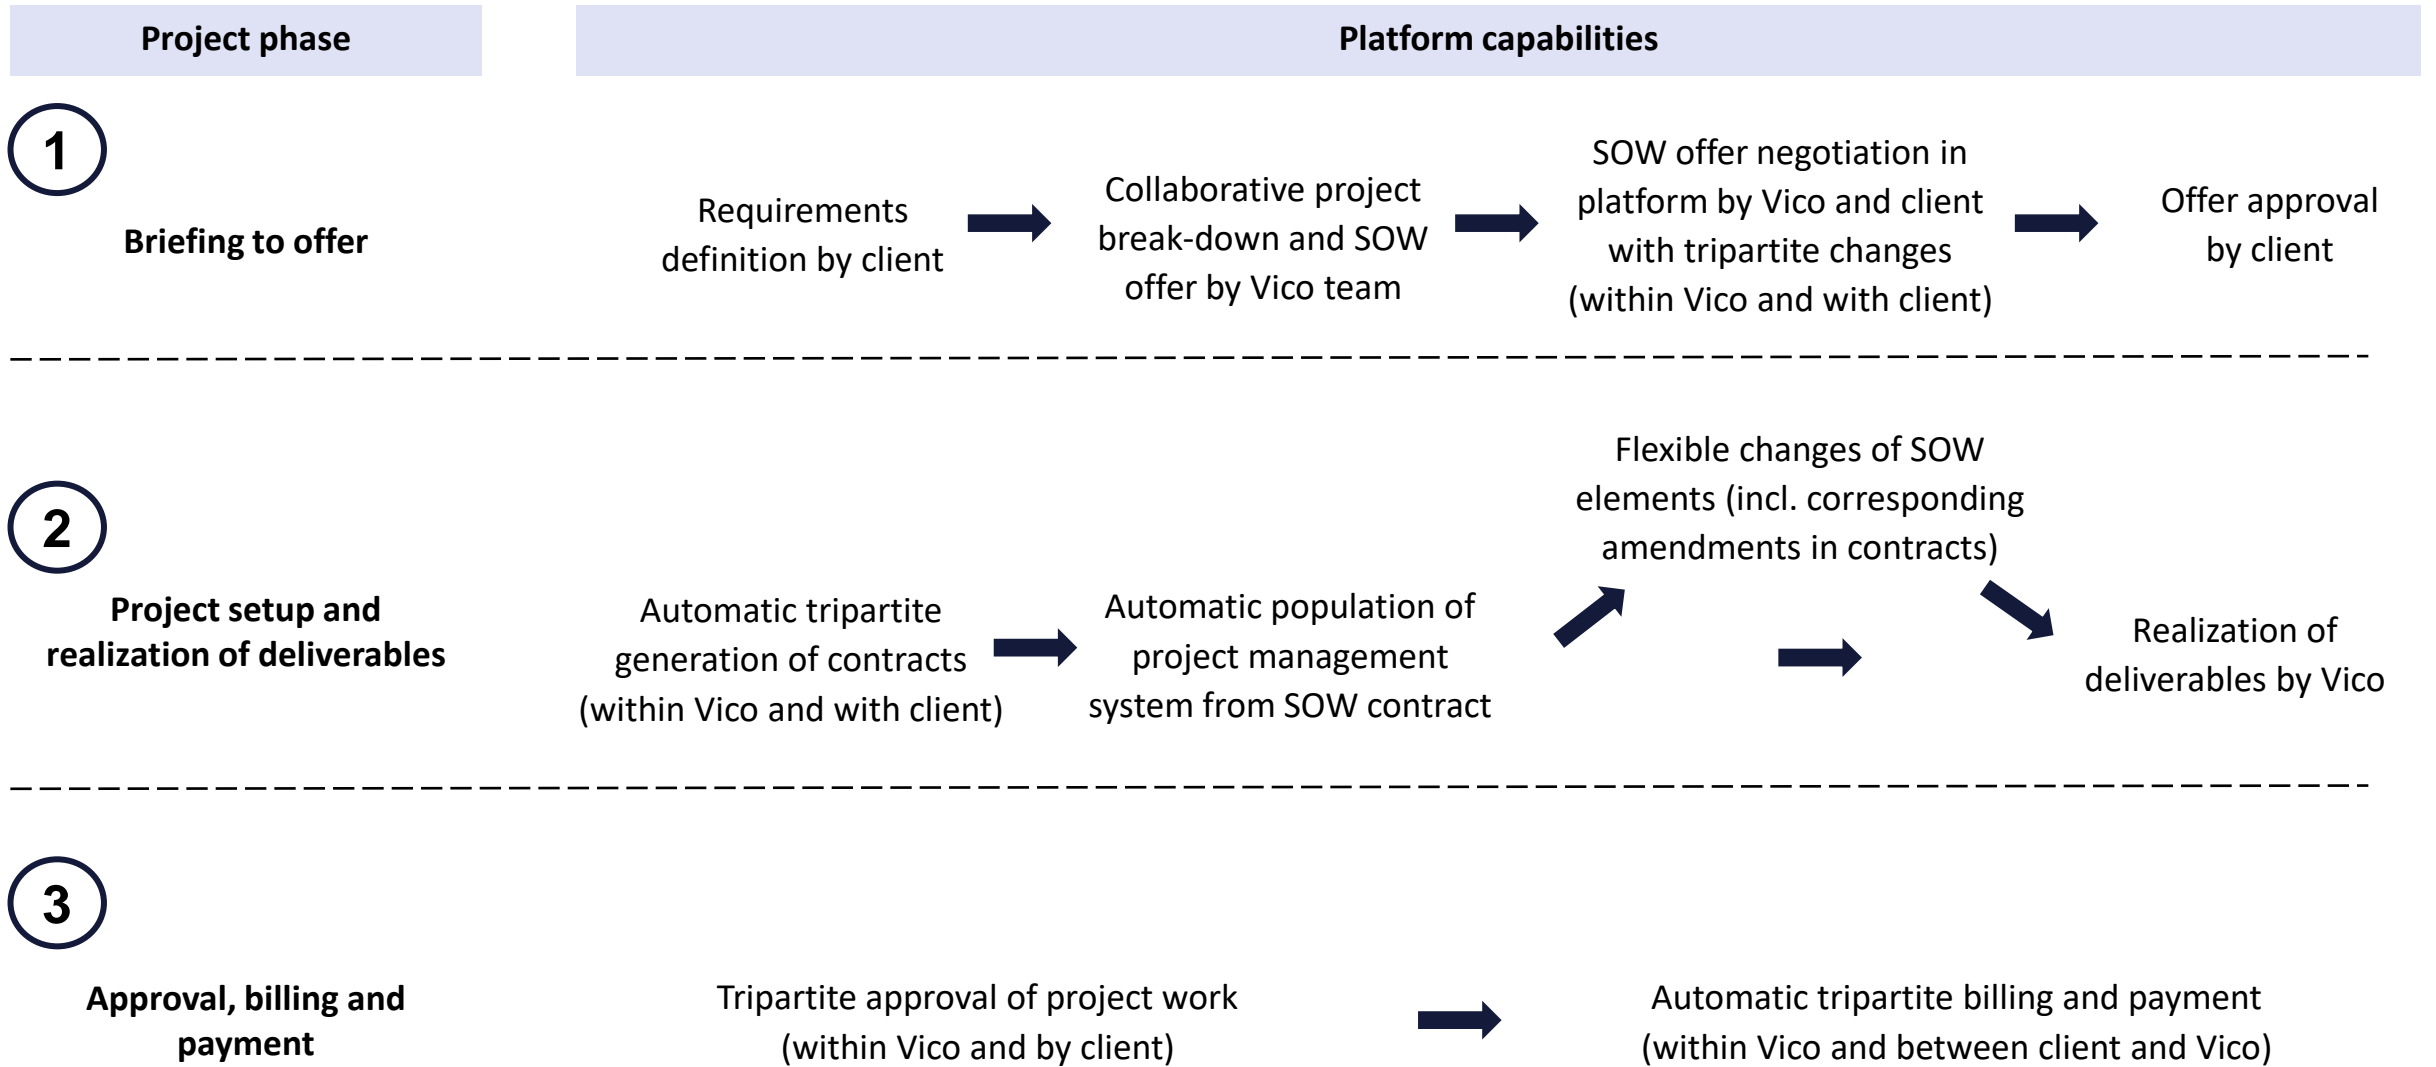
Project phase

Platform capabilities

1

Briefing to offer

Requirements definition by client

Collaborative project break-down and SOW offer by Vico team

SOW offer negotiation in platform by Vico and client with tripartite changes (within Vico and with client)

Offer approval by client

2

Project setup and realization of deliverables

Automatic tripartite generation of contracts (within Vico and with client)

Automatic population of project management system from SOW contract

Flexible changes of SOW elements (incl. corresponding amendments in contracts)

Realization of deliverables by Vico

3

Approval, billing and payment

Tripartite approval of project work (within Vico and by client)

Automatic tripartite billing and payment (within Vico and between client and Vico)